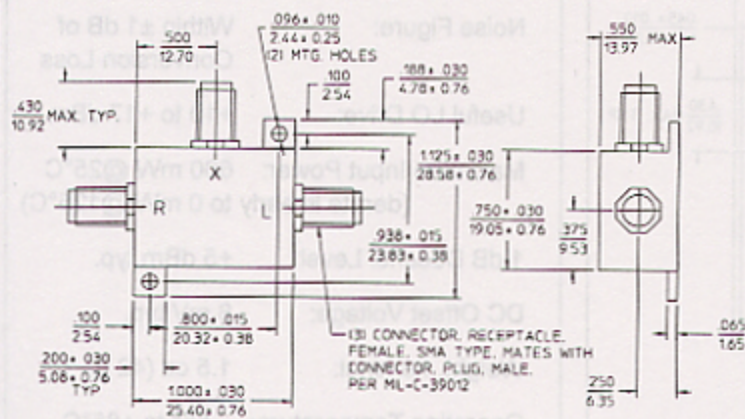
Noise Figure:
Within ±1 dB of Conversion Loss

Useful LO Drive:
+7 to +13 dBm

Max. Input Power:
500 mW @25°C (derate linearly to 0 mW @ 100°C)

1 dB Compression Level:
+5 dBm typ.

DC Offset Voltage:

1.5 cm

.500
12.70

.096 ± .010
2.44 ± 0.25
(2) MTG. HOLES

.550
13.97 MAX

.430
10.92 MAX. TYP.

.100
2.54

.188 ± .030
4.78 ± 0.76

X

R

L

1.125 ± .030
28.58 ± 0.76

.750 ± .030
19.05 ± 0.76

.375
9.53

.938 ± .015
23.83 ± 0.38

.100
2.54

.800 ± .015
20.32 ± 0.38

.200 ± .030
5.08 ± 0.76
TYP

(3) CONNECTOR, RECEPTACLE, FEMALE, SMA TYPE, MATES WITH CONNECTOR, PLUG, MALE, PER MIL-C-39012

1.000 ± .030
25.40 ± 0.76

.250
6.35

.065
1.65